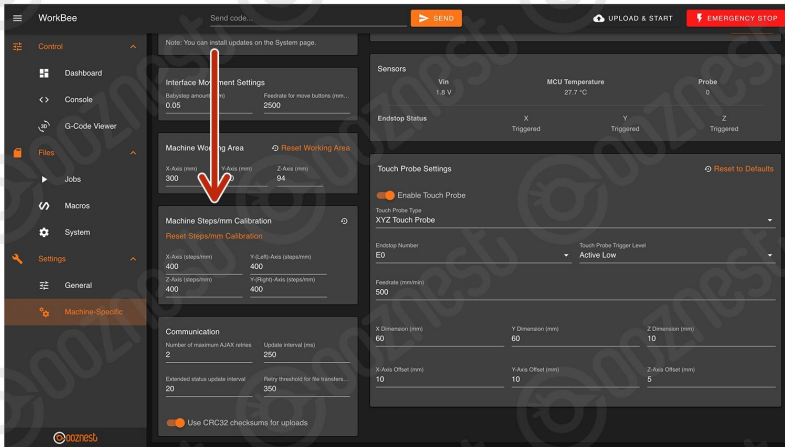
WorkBee
Send code...
SEND
UPLOAD & START
EMERGENCY STOP

Control
Dashboard
Console
G-Code Viewer
Files
Jobs
Macros
System
Settings
General
Machine-Specific

Note: You can install updates on the System page.

Interface Movement Settings
Babystep amount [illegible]
0.05
Feedrate for move buttons (mm...
2500

Machine Working Area
Reset Working Area
X-Axis (mm)
300
Y-Axis (mm)
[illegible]
Z-Axis (mm)
94

Machine Steps/mm Calibration
Reset Steps/mm Calibration
X-Axis (steps/mm)
400
Y-(Left)-Axis (steps/mm)
400
Z-Axis (steps/mm)
400
Y-(Right)-Axis (steps/mm)
400

Communication
Number of maximum AJAX retries
2
Update interval (ms)
250
Extended status update interval
20
Retry threshold for file transfers...
350
Use CRC32 checksums for uploads

Sensors
| Vin | MCU Temperature | Probe |
|---|---|---|
| 1.8 V | 27.7 °C | 0 |

| Endstop Status | X | Y | Z |
|---|---|---|---|
| | Triggered | Triggered | Triggered |

Touch Probe Settings
Reset to Defaults
Enable Touch Probe
Touch Probe Type
XYZ Touch Probe
Endstop Number
E0
Touch Probe Trigger Level
Active Low
Feedrate (mm/min)
500
X Dimension (mm)
60
Y Dimension (mm)
60
Z Dimension (mm)
10
X-Axis Offset (mm)
10
Y-Axis Offset (mm)
10
Z-Axis Offset (mm)
5

ooznest